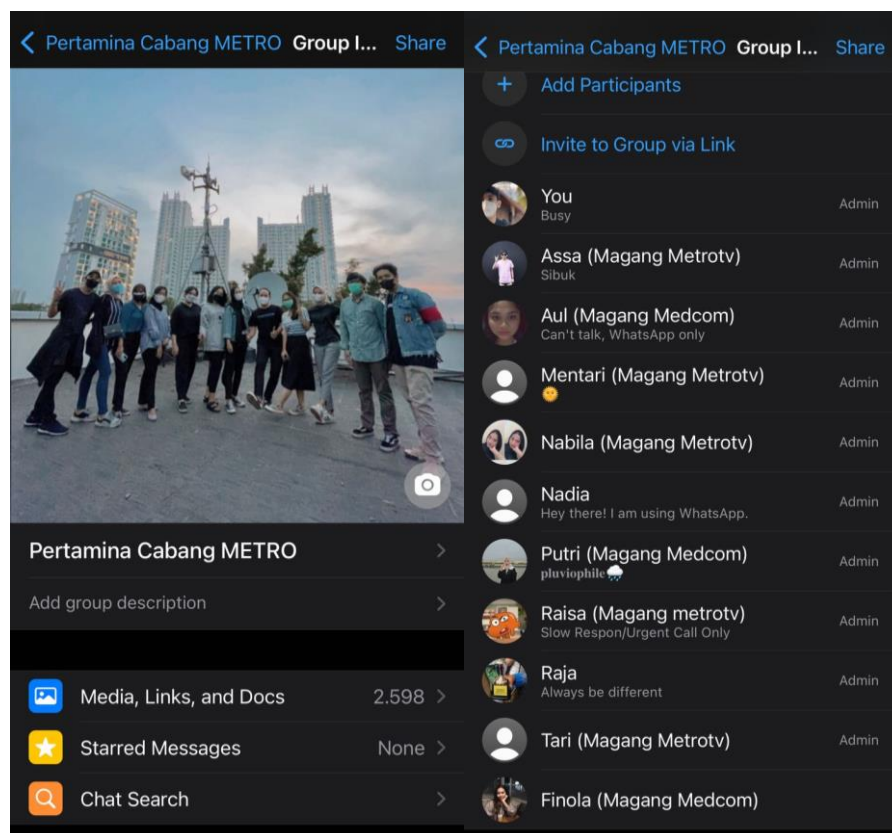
Pertamina Cabang METRO Group I... Share

Pertamina Cabang METRO

Add group description

Media, Links, and Docs 2.598

Starred Messages None

Chat Search

Pertamina Cabang METRO Group I... Share

Add Participants

Invite to Group via Link

You
Busy
Admin

Assa (Magang Metrotv)
Sibuk
Admin

Aul (Magang Medcom)
Can't talk, WhatsApp only
Admin

Mentari (Magang Metrotv)
Admin

Nabila (Magang Metrotv)
Admin

Nadia
Hey there! I am using WhatsApp.
Admin

Putri (Magang Medcom)
pluviophile
Admin

Raisa (Magang metrotv)
Slow Respon/Urgent Call Only
Admin

Raja
Always be different
Admin

Tari (Magang Metrotv)
Admin

Finola (Magang Medcom)